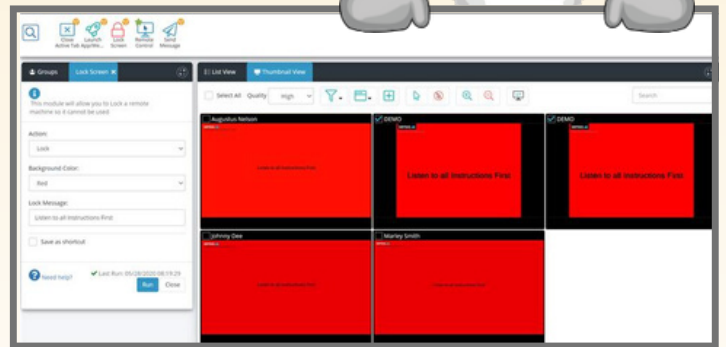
Close Active Tab App/We... Launch App/Web... Lock Screen Remote Control Send Message

Groups Lock Screen

This module will allow you to Lock a remote machine so it cannot be used

Action:

Lock

Background Color:

Red

Lock Message:

Listen to all Instructions First

Save as shortcut

Need help?

Last Run: 05/28/2020 08:19:29

Run Close

List View Thumbnail View

Select All Quality High

Search

Augustus Nelson

Listen to all Instructions First

DEMO

Listen to all Instructions First

DEMO

Listen to all Instructions First

Johnny Dee

Listen to all Instructions First

Marley Smith

Listen to all Instructions First